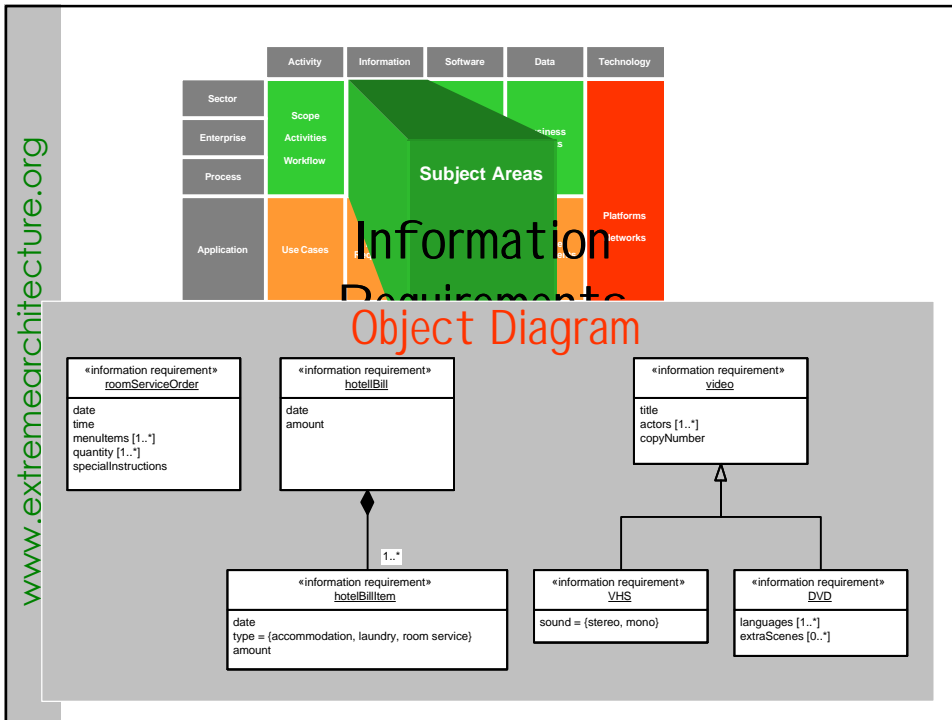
www.extremearchitecture.org

| | Activity | Information | Software | Data | Technology |
|---|---|---|---|---|---|
| Sector | Scope Activities Workflow | | | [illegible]siness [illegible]s | |
| Enterprise | | | | | |
| Process | | | | | |
| Application | Use Cases | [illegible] | | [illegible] | Platforms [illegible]etworks |

Subject Areas

Information Requirements

Object Diagram

«information requirement»
roomServiceOrder
date
time
menuItems [1..*]
quantity [1..*]
specialInstructions

«information requirement»
hotellBill
date
amount

1..*

«information requirement»
hotelBillItem
date
type = {accommodation, laundry, room service}
amount

«information requirement»
video
title
actors [1..*]
copyNumber

«information requirement»
VHS
sound = {stereo, mono}

«information requirement»
DVD
languages [1..*]
extraScenes [0..*]